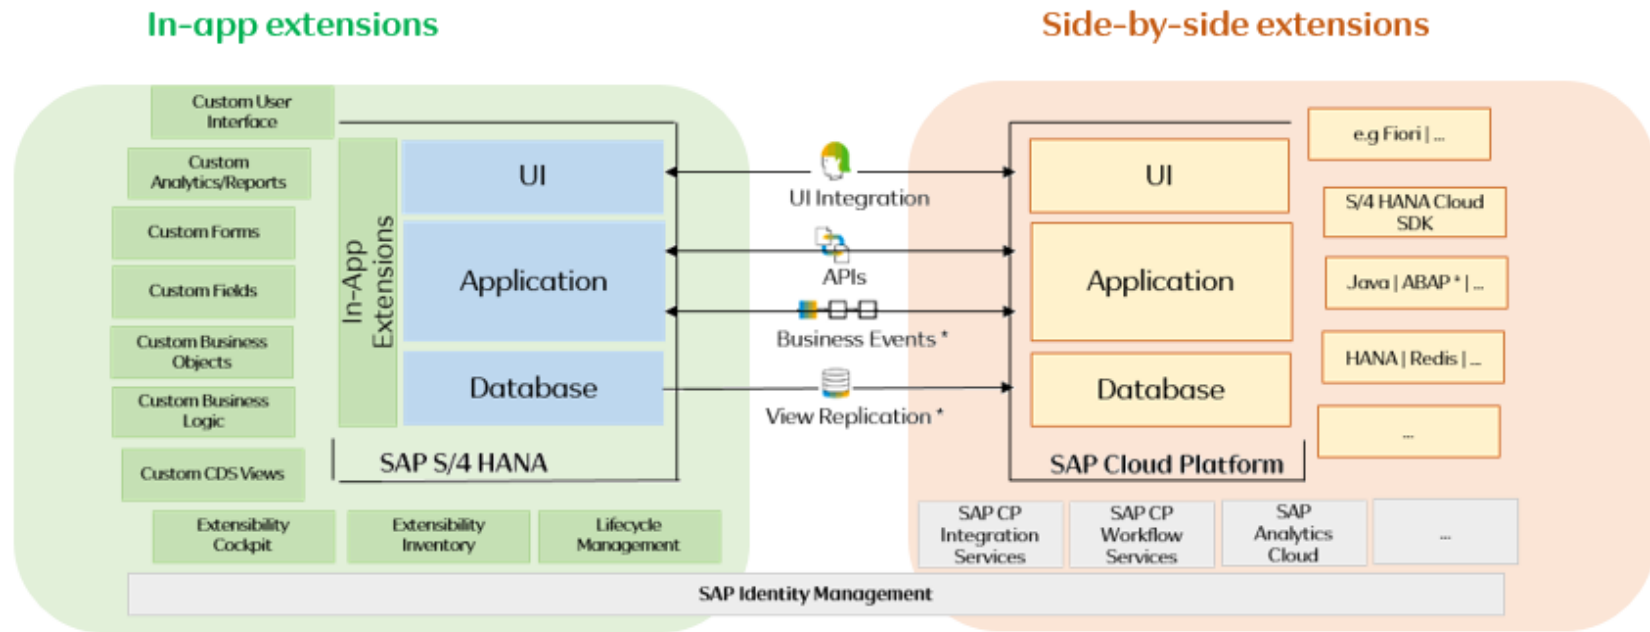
In-app extensions

Side-by-side extensions

Custom User Interface

Custom Analytics/Reports

Custom Forms

Custom Fields

Custom Business Objects

Custom Business Logic

Custom CDS Views

In-App Extensions

UI

Application

Database

SAP S/4 HANA

Extensibility Cockpit

Extensibility Inventory

Lifecycle Management

UI Integration

APIs

Business Events *

View Replication *

UI

Application

Database

SAP Cloud Platform

e.g Fiori | ...

S/4 HANA Cloud SDK

Java | ABAP * | ...

HANA | Redis | ...

...

SAP CP Integration Services

SAP CP Workflow Services

SAP Analytics Cloud

...

SAP Identity Management